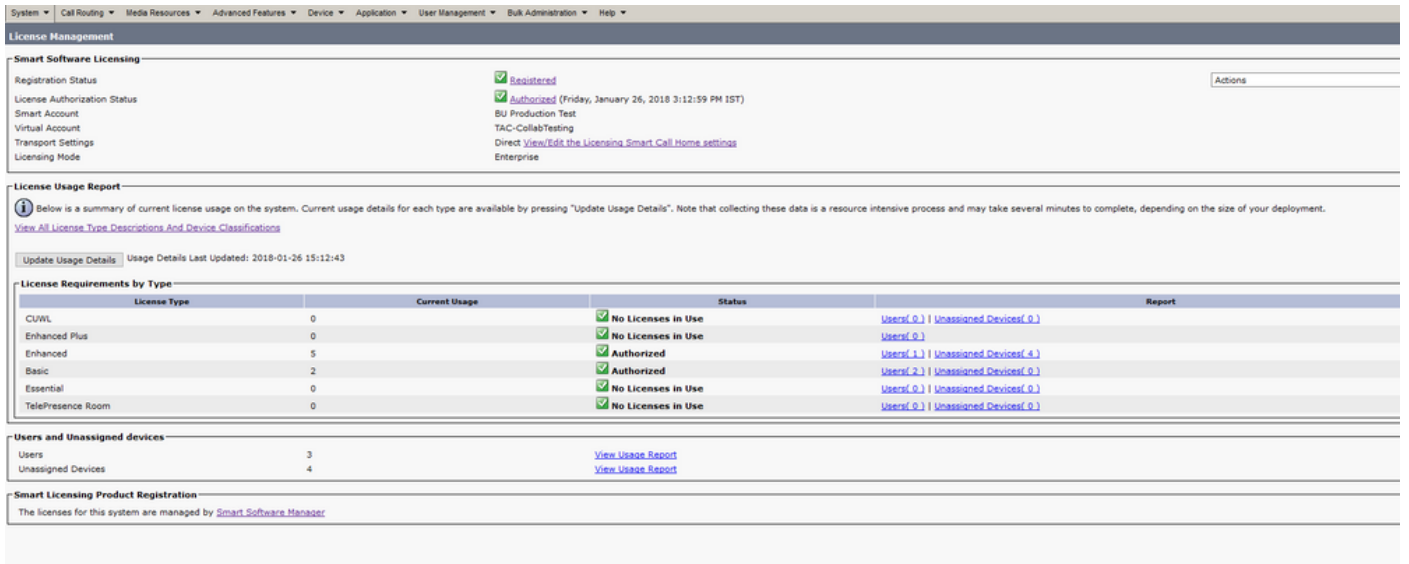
System ▾ Call Routing ▾ Media Resources ▾ Advanced Features ▾ Device ▾ Application ▾ User Management ▾ Bulk Administration ▾ Help ▾

License Management

Smart Software Licensing

Registration Status Registered

Actions

License Authorization Status Authorized (Friday, January 26, 2018 3:12:59 PM IST)

Smart Account BU Production Test

Virtual Account TAC-CollabTesting

Transport Settings Direct View/Edit the Licensing Smart Call Home settings

Licensing Mode Enterprise

License Usage Report

Below is a summary of current license usage on the system. Current usage details for each type are available by pressing "Update Usage Details". Note that collecting these data is a resource intensive process and may take several minutes to complete, depending on the size of your deployment.

View All License Type Descriptions And Device Classifications

Update Usage Details Usage Details Last Updated: 2018-01-26 15:12:43

License Requirements by Type

| License Type | Current Usage | Status | Report |
|---|---|---|---|
| CUWL | 0 | No Licenses in Use | Users( 0 ) \| Unassigned Devices( 0 ) |
| Enhanced Plus | 0 | No Licenses in Use | Users( 0 ) |
| Enhanced | 5 | Authorized | Users( 1 ) \| Unassigned Devices( 4 ) |
| Basic | 2 | Authorized | Users( 2 ) \| Unassigned Devices( 0 ) |
| Essential | 0 | No Licenses in Use | Users( 0 ) \| Unassigned Devices( 0 ) |
| TelePresence Room | 0 | No Licenses in Use | Users( 0 ) \| Unassigned Devices( 0 ) |

Users and Unassigned devices

Users 3 View Usage Report

Unassigned Devices 4 View Usage Report

Smart Licensing Product Registration

The licenses for this system are managed by Smart Software Manager